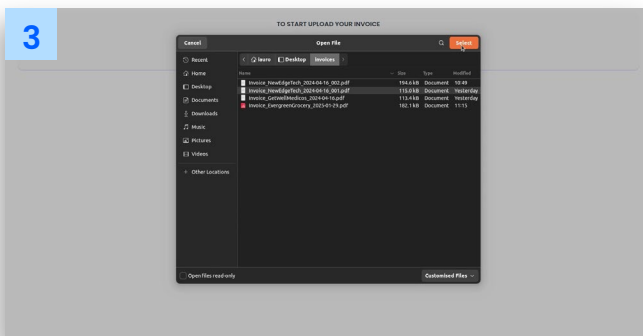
3

TO START UPLOAD YOUR INVOICE

Cancel
Open File
Select

Recent
Home
Desktop
Documents
Downloads
Music
Pictures
Videos
+ Other Locations

laura
Desktop
Invoices

| Name | Size | Type | Modified |
|---|---|---|---|
| Invoice_NewEdgeTech_2024-04-16_002.pdf | 194.6 kB | Document | 10:49 |
| Invoice_NewEdgeTech_2024-04-16_001.pdf | 115.0 kB | Document | Yesterday |
| Invoice_GetWellMedicos_2024-04-16.pdf | 113.4 kB | Document | Yesterday |
| Invoice_EvergreenGrocery_2023-01-29.pdf | 182.1 kB | Document | 11:15 |

Open files read-only
Customised Files